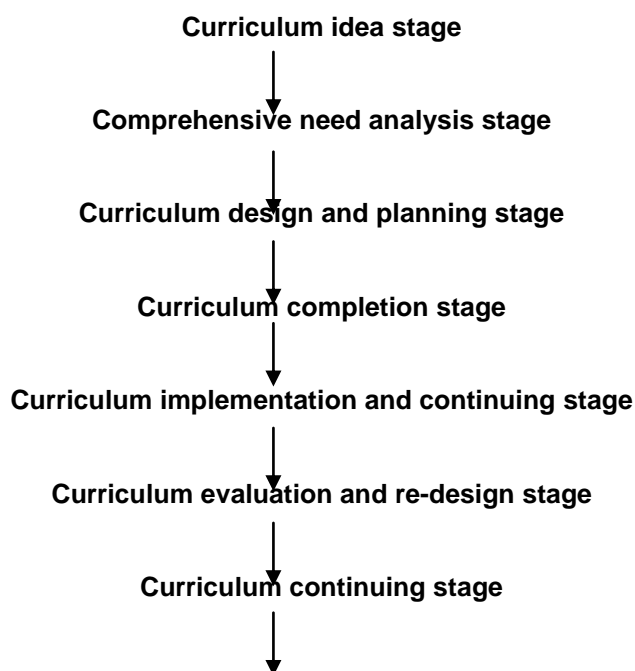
Curriculum idea stage

Comprehensive need analysis stage

Curriculum design and planning stage

Curriculum completion stage

Curriculum implementation and continuing stage

Curriculum evaluation and re-design stage

Curriculum continuing stage